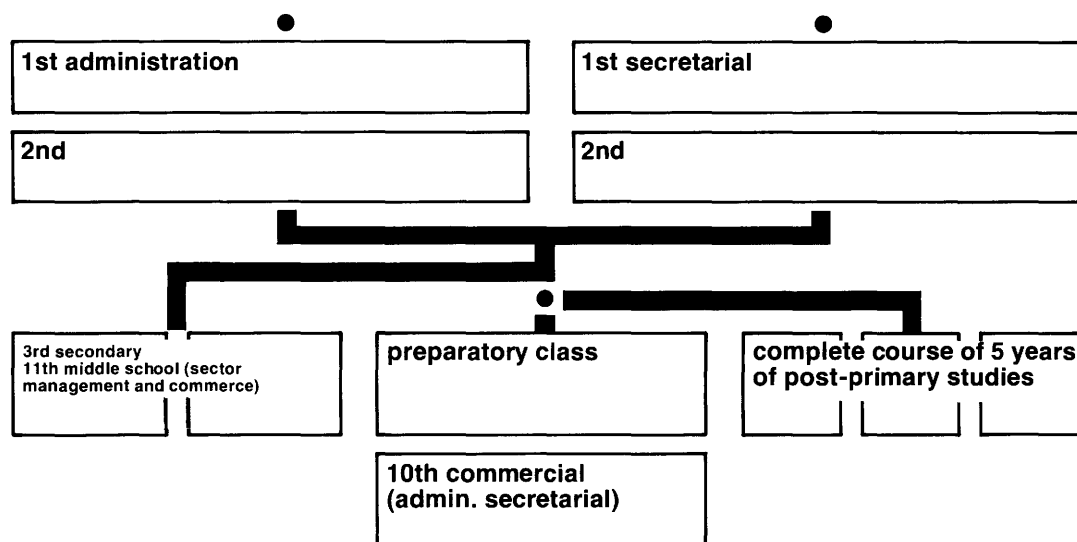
1st administration

1st secretarial

2nd

2nd

3rd secondary
11th middle school (sector management and commerce)

preparatory class

complete course of 5 years of post-primary studies

10th commercial
(admin. secretarial)